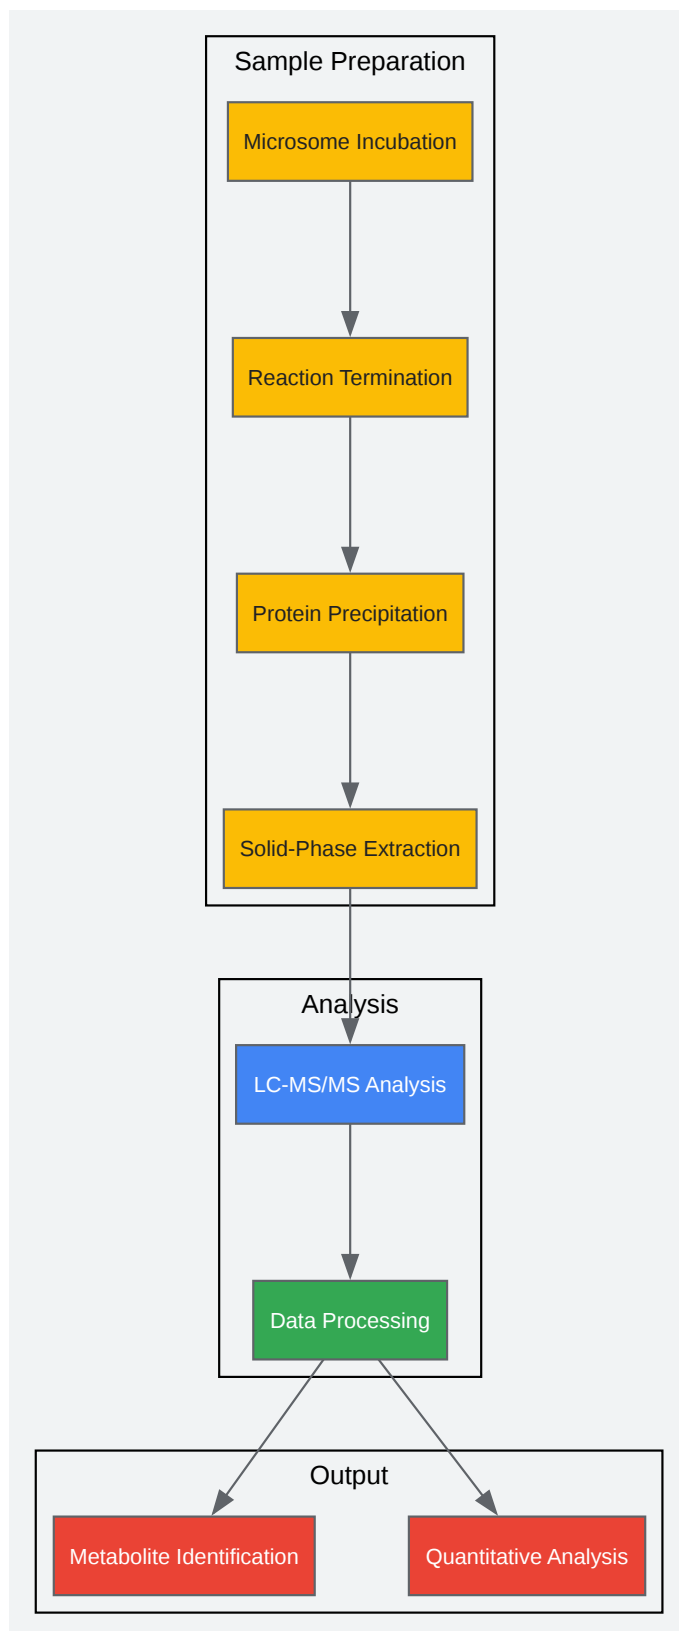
Sample Preparation

Microsome Incubation

Reaction Termination

Protein Precipitation

Solid-Phase Extraction

Analysis

LC-MS/MS Analysis

Data Processing

Output

Metabolite Identification

Quantitative Analysis